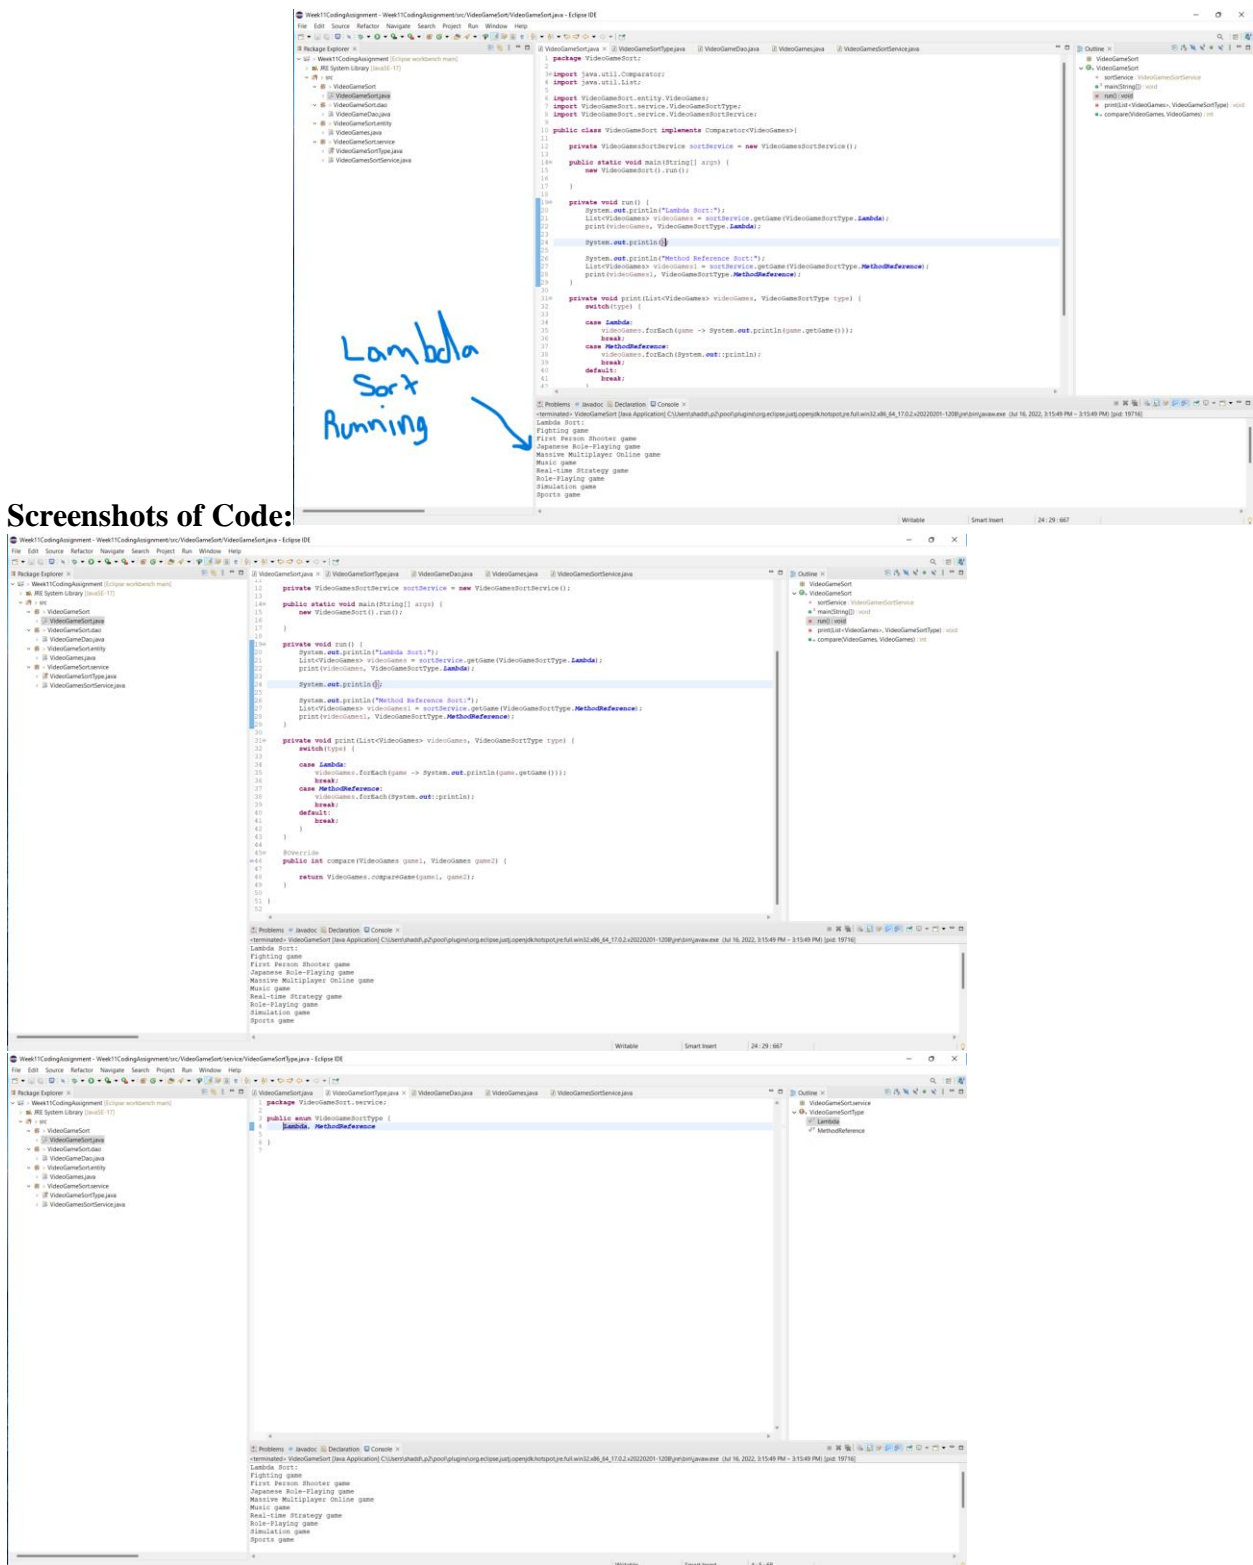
Week11CodingAssignment - Week11CodingAssignment/src/VideoGameSort/VideoGameSort.java - Eclipse IDE

File Edit Source Refactor Navigate Search Project Run Window Help

Package Explorer
Week11CodingAssignment [Eclipse workbench main]
JRE System Library [JavaSE-17]
src
VideoGameSort
VideoGameSort.java
VideoGameSort.dao
VideoGameDao.java
VideoGameSort.entity
VideoGames.java
VideoGameSort.service
VideoGameSortType.java
VideoGamesSortService.java

VideoGameSort.java VideoGameSortType.java VideoGameDao.java VideoGames.java VideoGamesSortService.java

```
1 package VideoGameSort;
2
3 import java.util.Comparator;
4 import java.util.List;
5
6 import VideoGameSort.entity.VideoGames;
7 import VideoGameSort.service.VideoGameSortType;
8 import VideoGameSort.service.VideoGamesSortService;
9
10 public class VideoGameSort implements Comparator<VideoGames>{
11
12 	private VideoGamesSortService sortService = new VideoGamesSortService();
13
14 	public static void main(String[] args) {
15 		new VideoGameSort().run();
16
17 	}
18
19 	private void run() {
20 		System.out.println("Lambda Sort:");
21 		List<VideoGames> videoGames = sortService.getGame(VideoGameSortType.Lambda);
22 		print(videoGames, VideoGameSortType.Lambda);
23
24 		System.out.println();
25
26 		System.out.println("Method Reference Sort:");
27 		List<VideoGames> videoGames1 = sortService.getGame(VideoGameSortType.MethodReference);
28 		print(videoGames1, VideoGameSortType.MethodReference);
29 	}
30
31 	private void print(List<VideoGames> videoGames, VideoGameSortType type) {
32 		switch(type) {
33
34 		case Lambda:
35 			videoGames.forEach(game -> System.out.println(game.getGame()));
36 			break;
37 		case MethodReference:
38 			videoGames.forEach(System.out::println);
39 			break;
40 		default:
41 			break;
```

Outline
VideoGameSort
VideoGameSort
sortService : VideoGamesSortService
main(String[]) : void
run() : void
print(List<VideoGames>, VideoGameSortType) : void
compare(VideoGames, VideoGames) : int

Lambda Sort Running

Problems Javadoc Declaration Console
<terminated> VideoGameSort [Java Application] C:\Users\shaddi.p2\pool\plugins\org.eclipse.justj.openjdk.hotspot.jre.full.win32.x86_64_17.0.2.v20220201-1208\jre\bin\javaw.exe (Jul 16, 2022, 3:15:49 PM – 3:15:49 PM) [pid: 19716]
Lambda Sort:
Fighting game
First Person Shooter game
Japanese Role-Playing game
Massive Multiplayer Online game
Music game
Real-time Strategy game
Role-Playing game
Simulation game
Sports game

Writable Smart Insert 24 : 29 : 667

Screenshots of Code:

Week11CodingAssignment - Week11CodingAssignment/src/VideoGameSort/VideoGameSort.java - Eclipse IDE

```
12 	private VideoGamesSortService sortService = new VideoGamesSortService();
13
14 	public static void main(String[] args) {
15 		new VideoGameSort().run();
16
17 	}
18
19 	private void run() {
20 		System.out.println("Lambda Sort:");
21 		List<VideoGames> videoGames = sortService.getGame(VideoGameSortType.Lambda);
22 		print(videoGames, VideoGameSortType.Lambda);
23
24 		System.out.println();
25
26 		System.out.println("Method Reference Sort:");
27 		List<VideoGames> videoGames1 = sortService.getGame(VideoGameSortType.MethodReference);
28 		print(videoGames1, VideoGameSortType.MethodReference);
29 	}
30
31 	private void print(List<VideoGames> videoGames, VideoGameSortType type) {
32 		switch(type) {
33
34 		case Lambda:
35 			videoGames.forEach(game -> System.out.println(game.getGame()));
36 			break;
37 		case MethodReference:
38 			videoGames.forEach(System.out::println);
39 			break;
40 		default:
41 			break;
42 		}
43 	}
44
45 	@Override
46 	public int compare(VideoGames game1, VideoGames game2) {
47
48 		return VideoGames.compareGame(game1, game2);
49 	}
50
51 }
52
```

Problems Javadoc Declaration Console
<terminated> VideoGameSort [Java Application] C:\Users\shaddi.p2\pool\plugins\org.eclipse.justj.openjdk.hotspot.jre.full.win32.x86_64_17.0.2.v20220201-1208\jre\bin\javaw.exe (Jul 16, 2022, 3:15:49 PM – 3:15:49 PM) [pid: 19716]
Lambda Sort:
Fighting game
First Person Shooter game
Japanese Role-Playing game
Massive Multiplayer Online game
Music game
Real-time Strategy game
Role-Playing game
Simulation game
Sports game

Writable Smart Insert 24 : 29 : 667

Week11CodingAssignment - Week11CodingAssignment/src/VideoGameSort/service/VideoGameSortType.java - Eclipse IDE

```
1 package VideoGameSort.service;
2
3 public enum VideoGameSortType {
4 	Lambda, MethodReference
5
6 }
7
```

Outline
VideoGameSort.service
VideoGameSortType
Lambda
MethodReference

Problems Javadoc Declaration Console
<terminated> VideoGameSort [Java Application] C:\Users\shaddi.p2\pool\plugins\org.eclipse.justj.openjdk.hotspot.jre.full.win32.x86_64_17.0.2.v20220201-1208\jre\bin\javaw.exe (Jul 16, 2022, 3:15:49 PM – 3:15:49 PM) [pid: 19716]
Lambda Sort:
Fighting game
First Person Shooter game
Japanese Role-Playing game
Massive Multiplayer Online game
Music game
Real-time Strategy game
Role-Playing game
Simulation game
Sports game